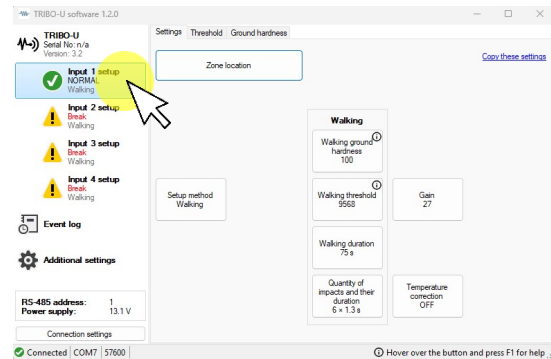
TRIBO-U software 1.2.0

TRIBO-U
Serial No: n/a
Version: 3.2

Input 1 setup
NORMAL
Walking

Input 2 setup
Break
Walking

Input 3 setup
Break
Walking

Input 4 setup
Break
Walking

Event log

Additional settings

RS-485 address: 1
Power supply: 13.1 V

Connection settings

Settings | Threshold | Ground hardness

Zone location

Copy these settings

Walking

Walking ground hardness
100

Setup method
Walking

Walking threshold
9568

Gain
27

Walking duration
75 s

Quantity of impacts and their duration
6 × 1.3 s

Temperature correction
OFF

Connected | COM7 | 57600

Hover over the button and press F1 for help...